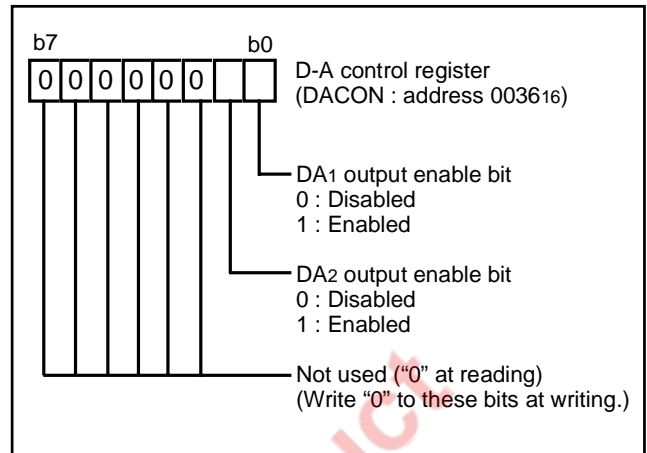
b7 b0

| 0 | 0 | 0 | 0 | 0 | 0 | | |
|---|---|---|---|---|---|---|---|

D-A control register
(DACON : address $0036_{16}$)

DA1 output enable bit
0 : Disabled
1 : Enabled

DA2 output enable bit
0 : Disabled
1 : Enabled

Not used ("0" at reading)
(Write "0" to these bits at writing.)